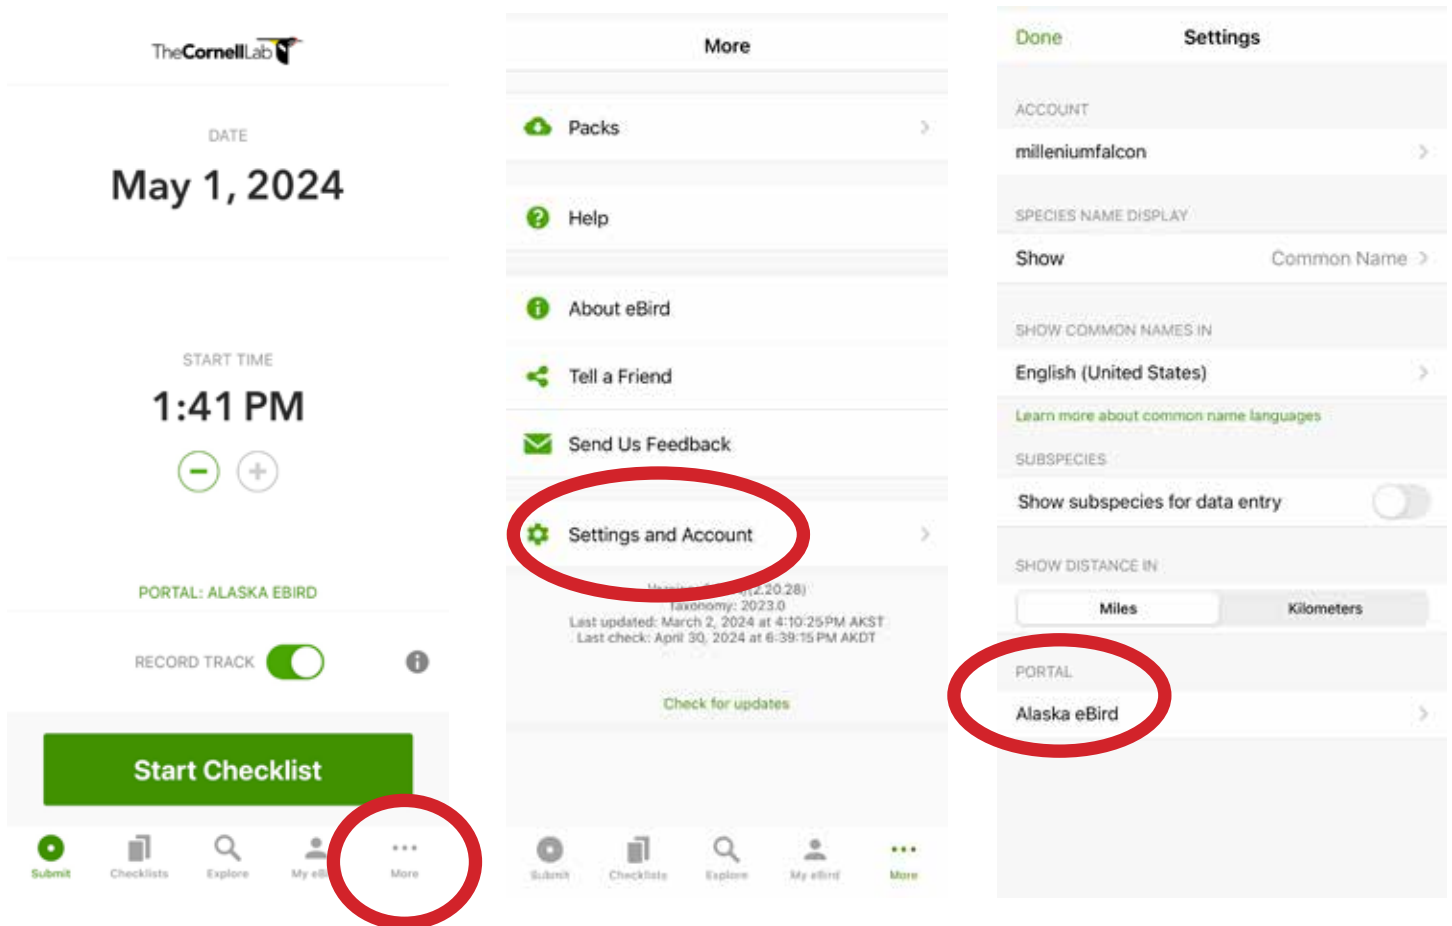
TheCornellLab

DATE
May 1, 2024

START TIME
1:41 PM

PORTAL: ALASKA EBIRD

RECORD TRACK

Start Checklist

Submit Checklists Explore My e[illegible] More

More

Packs

Help

About eBird

Tell a Friend

Send Us Feedback

Settings and Account

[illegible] (2.20.28)
Taxonomy: 2023.0
Last updated: March 2, 2024 at 4:10:25 PM AKST
Last check: April 30, 2024 at 6:39:15 PM AKDT

Check for updates

Submit Checklists Explore My eBird More

Done Settings

ACCOUNT
milleniumfalcon

SPECIES NAME DISPLAY
Show Common Name

SHOW COMMON NAMES IN
English (United States)
Learn more about common name languages

SUBSPECIES
Show subspecies for data entry

SHOW DISTANCE IN
Miles Kilometers

PORTAL
Alaska eBird